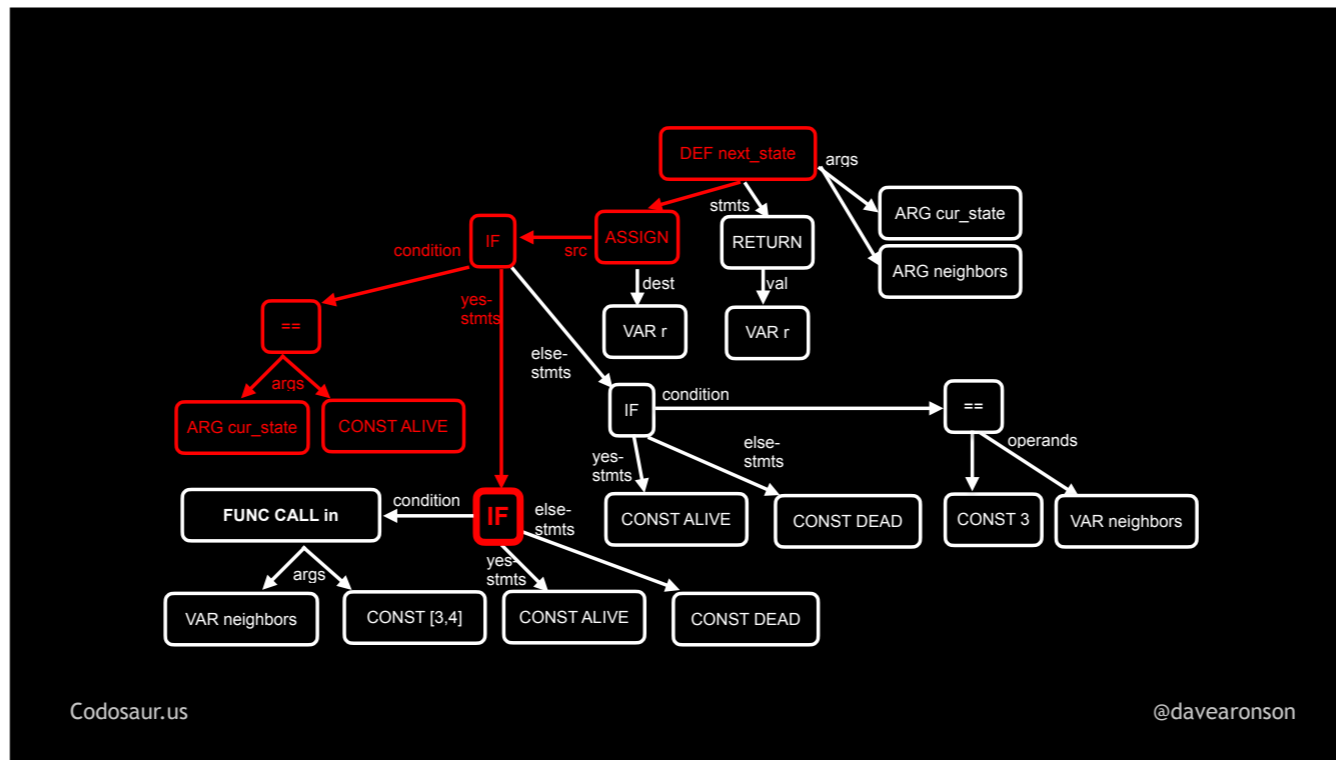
DEF next_state

args

ARG cur_state

ARG neighbors

stmts

ASSIGN

src

IF

condition

dest

VAR r

RETURN

val

VAR r

==

args

ARG cur_state

CONST ALIVE

yes-stmts

else-stmts

IF

condition

==

operands

CONST 3

VAR neighbors

yes-stmts

else-stmts

CONST ALIVE

CONST DEAD

FUNC CALL in

condition

IF

else-stmts

args

VAR neighbors

CONST [3,4]

yes-stmts

CONST ALIVE

CONST DEAD

Codosaur.us

@davearonson